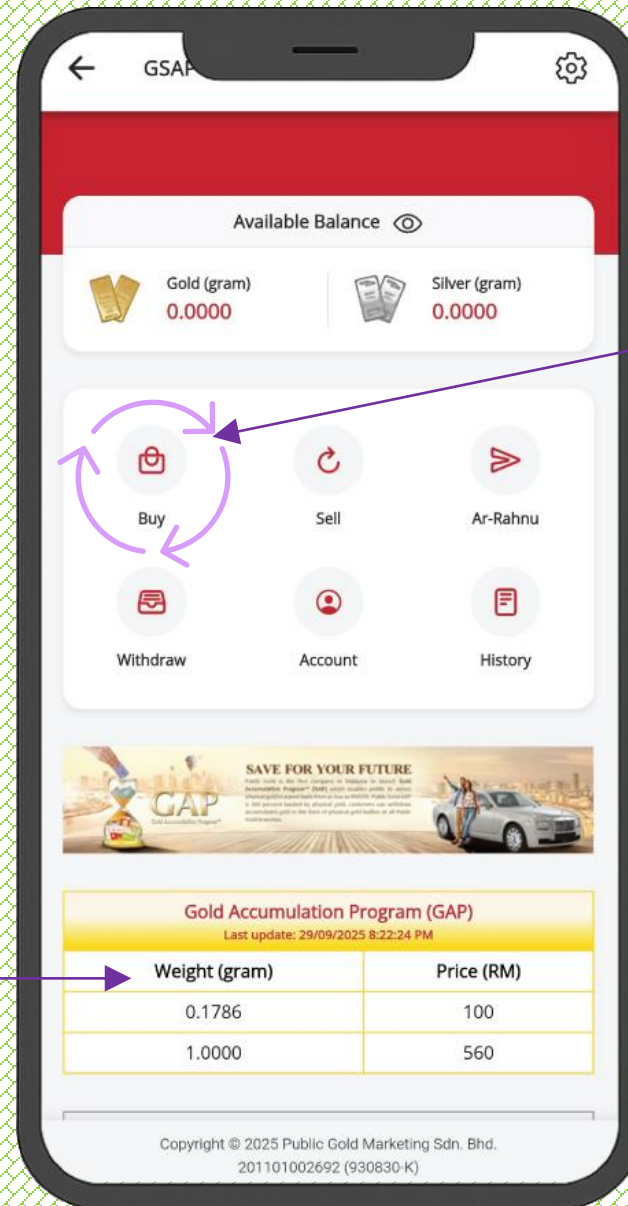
GSAP

Available Balance

Gold (gram)
0.0000

Silver (gram)
0.0000

Buy
Sell
Ar-Rahnu
Withdraw
Account
History

GAP
Gold Accumulation Program
SAVE FOR YOUR FUTURE
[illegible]

Gold Accumulation Program (GAP)
Last update: 29/09/2025 8:22:24 PM

| Weight (gram) | Price (RM) |
|---|---|
| 0.1786 | 100 |
| 1.0000 | 560 |

Copyright © 2025 Public Gold Marketing Sdn. Bhd.
201101002692 (930830-K)